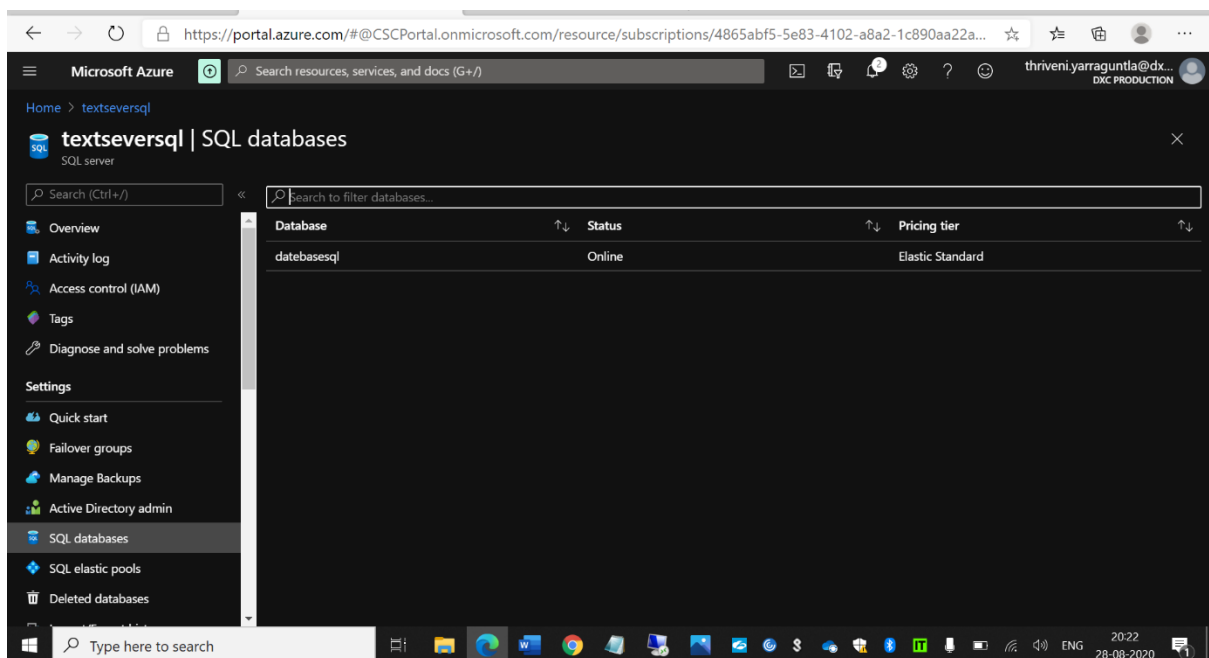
https://portal.azure.com/#@CSCPortal.onmicrosoft.com/resource/subscriptions/4865abf5-5e83-4102-a8a2-1c890aa22a...

Microsoft Azure

Search resources, services, and docs (G+/)

2

thriveni.yarraguntla@dx...
DXC PRODUCTION

Home > textseversql

textseversql | SQL databases
SQL server

Search (Ctrl+/)

Overview
Activity log
Access control (IAM)
Tags
Diagnose and solve problems

Settings
Quick start
Failover groups
Manage Backups
Active Directory admin
SQL databases
SQL elastic pools
Deleted databases

Search to filter databases...

| Database | Status | Pricing tier |
|---|---|---|
| datebasesql | Online | Elastic Standard |

Type here to search

ENG 20:22 28-08-2020